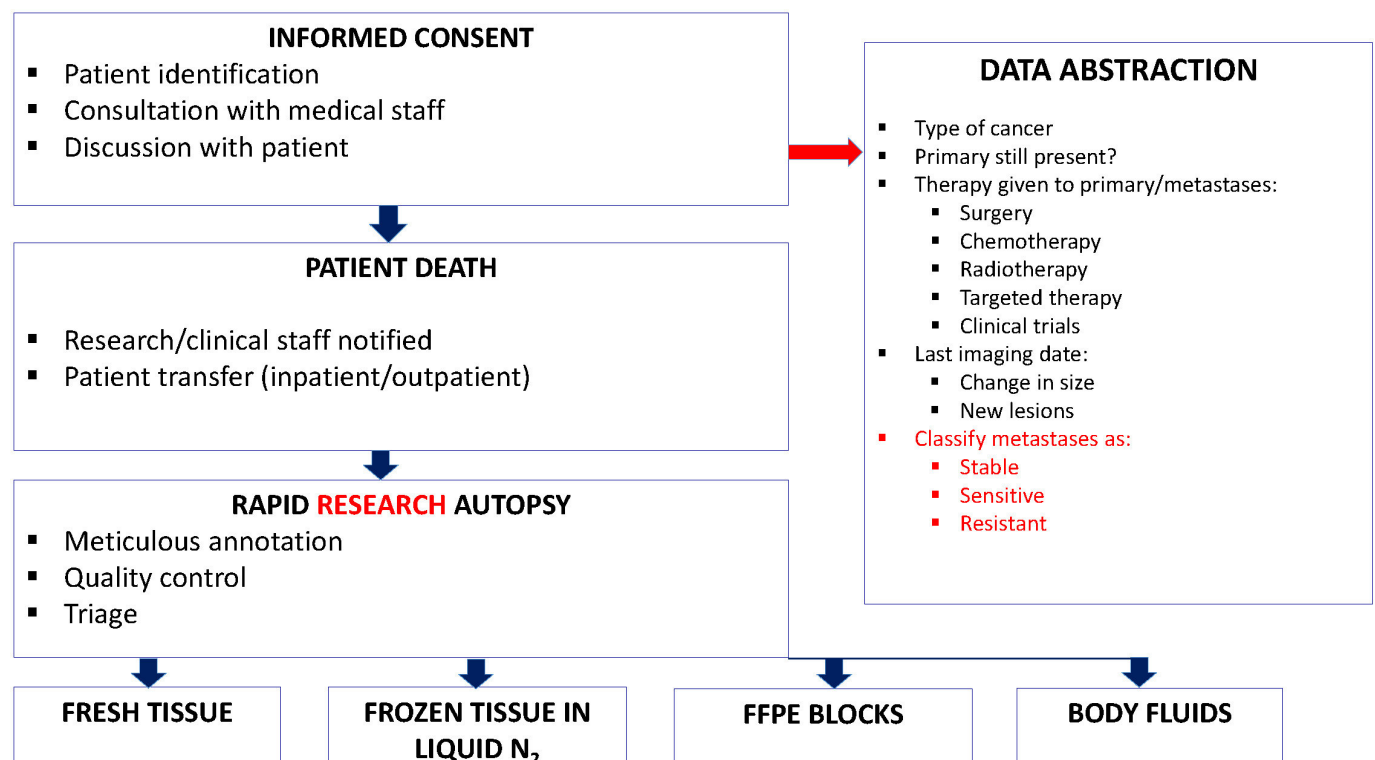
INFORMED CONSENT
- Patient identification
- Consultation with medical staff
- Discussion with patient

DATA ABSTRACTION
- Type of cancer
- Primary still present?
- Therapy given to primary/metastases:
  - Surgery
  - Chemotherapy
  - Radiotherapy
  - Targeted therapy
  - Clinical trials
- Last imaging date:
  - Change in size
  - New lesions
- Classify metastases as:
  - Stable
  - Sensitive
  - Resistant

PATIENT DEATH
- Research/clinical staff notified
- Patient transfer (inpatient/outpatient)

RAPID RESEARCH AUTOPSY
- Meticulous annotation
- Quality control
- Triage

FRESH TISSUE

FROZEN TISSUE IN LIQUID $N_2$

FFPE BLOCKS

BODY FLUIDS